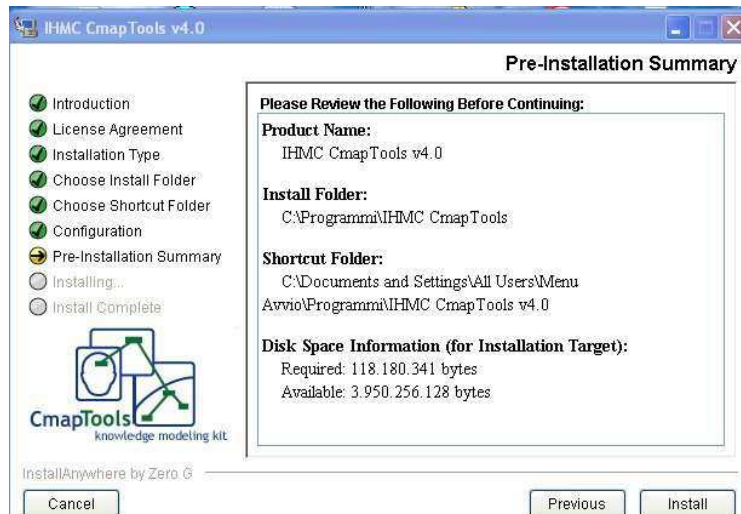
IHMC CmapTools v4.0

Pre-Installation Summary

Introduction
License Agreement
Installation Type
Choose Install Folder
Choose Shortcut Folder
Configuration
Pre-Installation Summary
Installing...
Install Complete

CmapTools
knowledge modeling kit

Please Review the Following Before Continuing:

Product Name:
IHMC CmapTools v4.0

Install Folder:
C:\Programmi\IHMC CmapTools

Shortcut Folder:
C:\Documents and Settings\All Users\Menu Avvio\Programmi\IHMC CmapTools v4.0

Disk Space Information (for Installation Target):
Required: 118.180.341 bytes
Available: 3.950.256.128 bytes

InstallAnywhere by Zero G

Cancel

Previous

Install